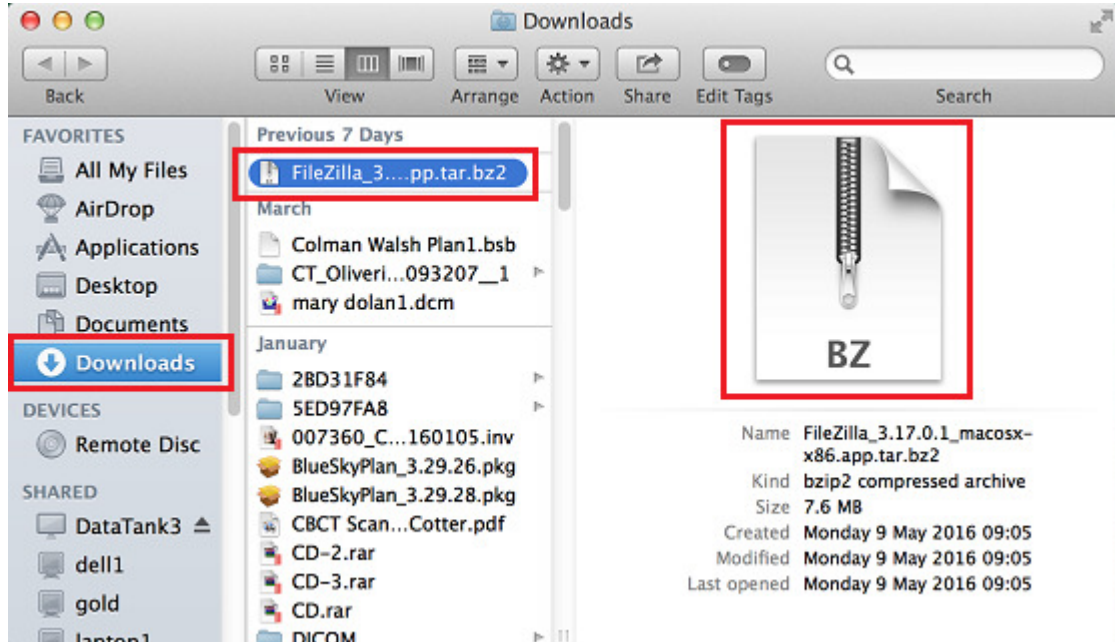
Downloads

Back
View
Arrange
Action
Share
Edit Tags
Search

FAVORITES
All My Files
AirDrop
Applications
Desktop
Documents
Downloads
DEVICES
Remote Disc
SHARED
DataTank3
dell1
gold
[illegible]

Previous 7 Days
FileZilla_3….pp.tar.bz2
March
Colman Walsh Plan1.bsb
CT_Oliveri…093207__1
mary dolan1.dcm
January
2BD31F84
5ED97FA8
007360_C…160105.inv
BlueSkyPlan_3.29.26.pkg
BlueSkyPlan_3.29.28.pkg
CBCT Scan…Cotter.pdf
CD-2.rar
CD-3.rar
CD.rar
DICOM

BZ

Name FileZilla_3.17.0.1_macosx-x86.app.tar.bz2
Kind bzip2 compressed archive
Size 7.6 MB
Created Monday 9 May 2016 09:05
Modified Monday 9 May 2016 09:05
Last opened Monday 9 May 2016 09:05